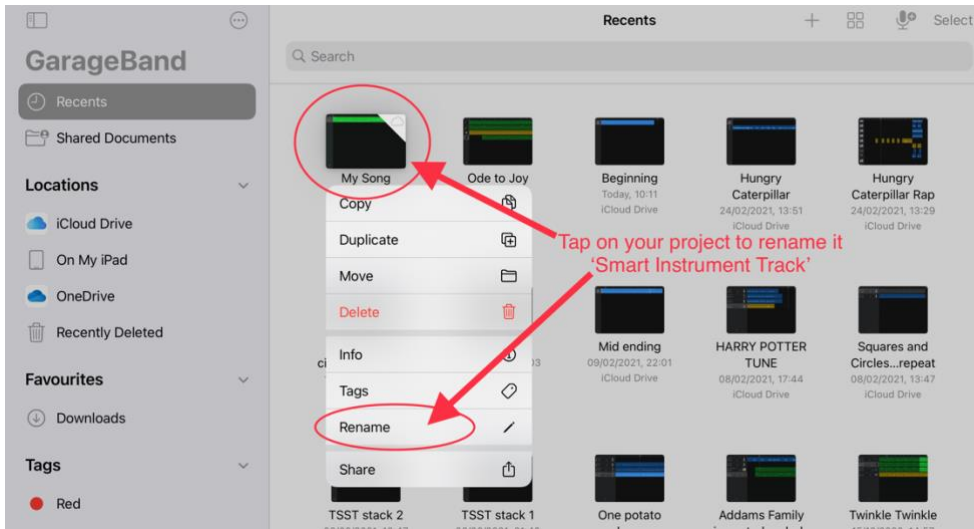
GarageBand

Recents

Shared Documents

Locations

iCloud Drive

On My iPad

OneDrive

Recently Deleted

Favourites

Downloads

Tags

Red

Recents

Select

Search

My Song

Ode to Joy

Beginning
Today, 10:11
iCloud Drive

Hungry Caterpillar
24/02/2021, 13:51
iCloud Drive

Hungry Caterpillar Rap
24/02/2021, 13:29
iCloud Drive

Copy

Duplicate

Move

Delete

Info

Tags

Rename

Share

Tap on your project to rename it 'Smart Instrument Track'

Mid ending
09/02/2021, 22:01
iCloud Drive

HARRY POTTER TUNE
08/02/2021, 17:44
iCloud Drive

Squares and Circles...repeat
08/02/2021, 13:47
iCloud Drive

TSST stack 2

TSST stack 1

One potato

Addams Family

Twinkle Twinkle